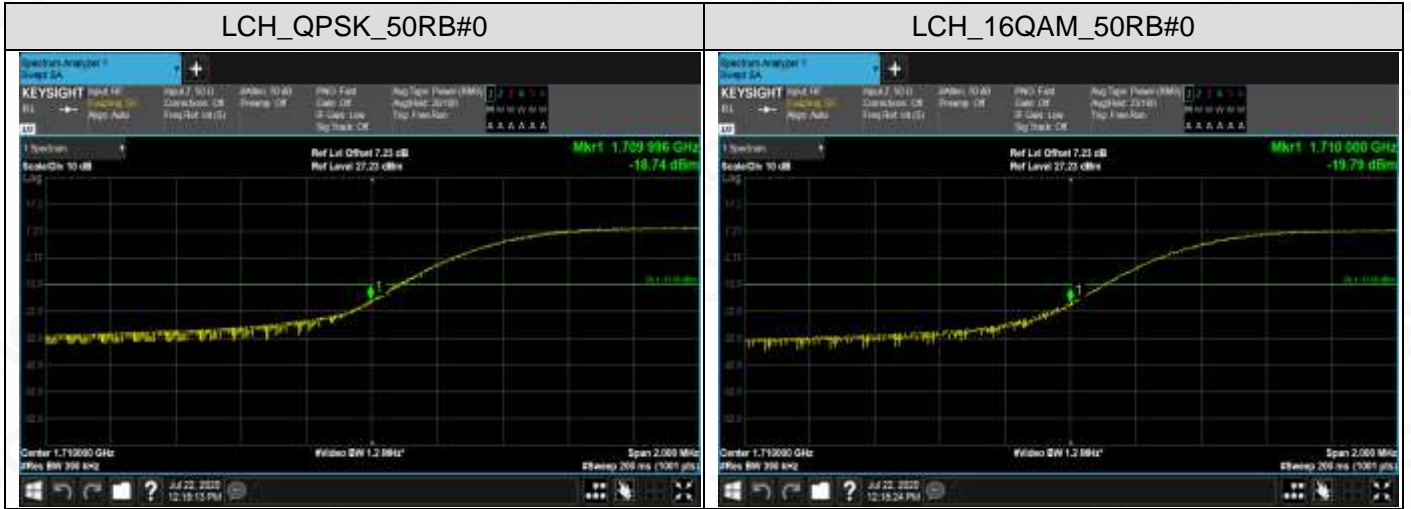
| LCH_QPSK_50RB#0 | LCH_16QAM_50RB#0 |
|---|---|
| Spectrum Analyzer 1 Swept SA KEYSIGHT 1 Spectrum Scale/Div 10 dB Log Ref Lvl Offset 7.23 dB Ref Level 27.23 dBm Mkr1 1.709 996 GHz -18.74 dBm Center 1.710000 GHz #Res BW 300 kHz #Video BW 1.2 MHz* Span 2.000 MHz #Sweep 200 ms (1001 pts) Jul 22, 2020 12:18:13 PM | Spectrum Analyzer 1 Swept SA KEYSIGHT 1 Spectrum Scale/Div 10 dB Log Ref Lvl Offset 7.23 dB Ref Level 27.23 dBm Mkr1 1.710 000 GHz -19.79 dBm Center 1.710000 GHz #Res BW 300 kHz #Video BW 1.2 MHz* Span 2.000 MHz #Sweep 200 ms (1001 pts) Jul 22, 2020 12:18:24 PM |